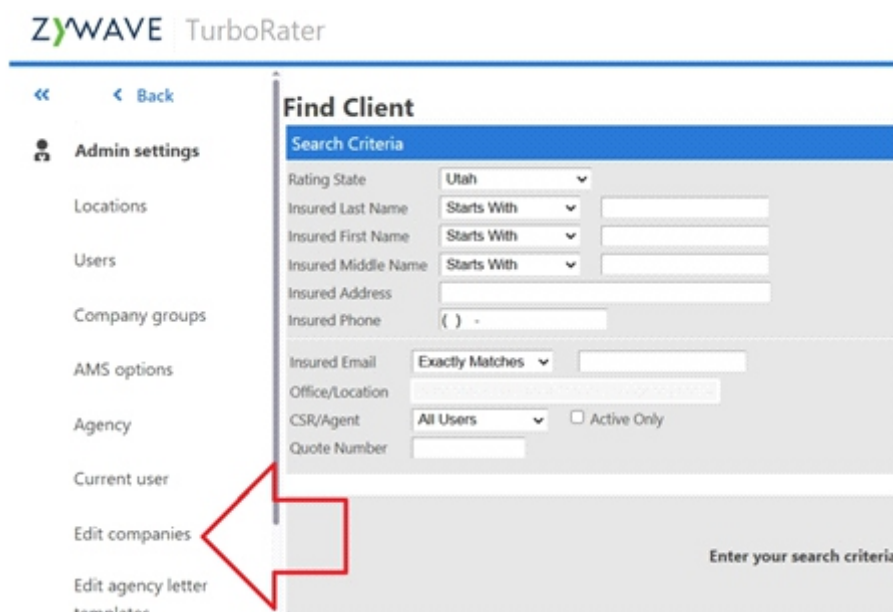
ZYWAVE TurboRater

«

< Back

Admin settings

Locations

Users

Company groups

AMS options

Agency

Current user

Edit companies

Edit agency letter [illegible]

Find Client

Search Criteria

Rating State Utah

Insured Last Name Starts With

Insured First Name Starts With

Insured Middle Name Starts With

Insured Address

Insured Phone ( ) -

Insured Email Exactly Matches

Office/Location

CSR/Agent All Users Active Only

Quote Number

Enter your search criteria